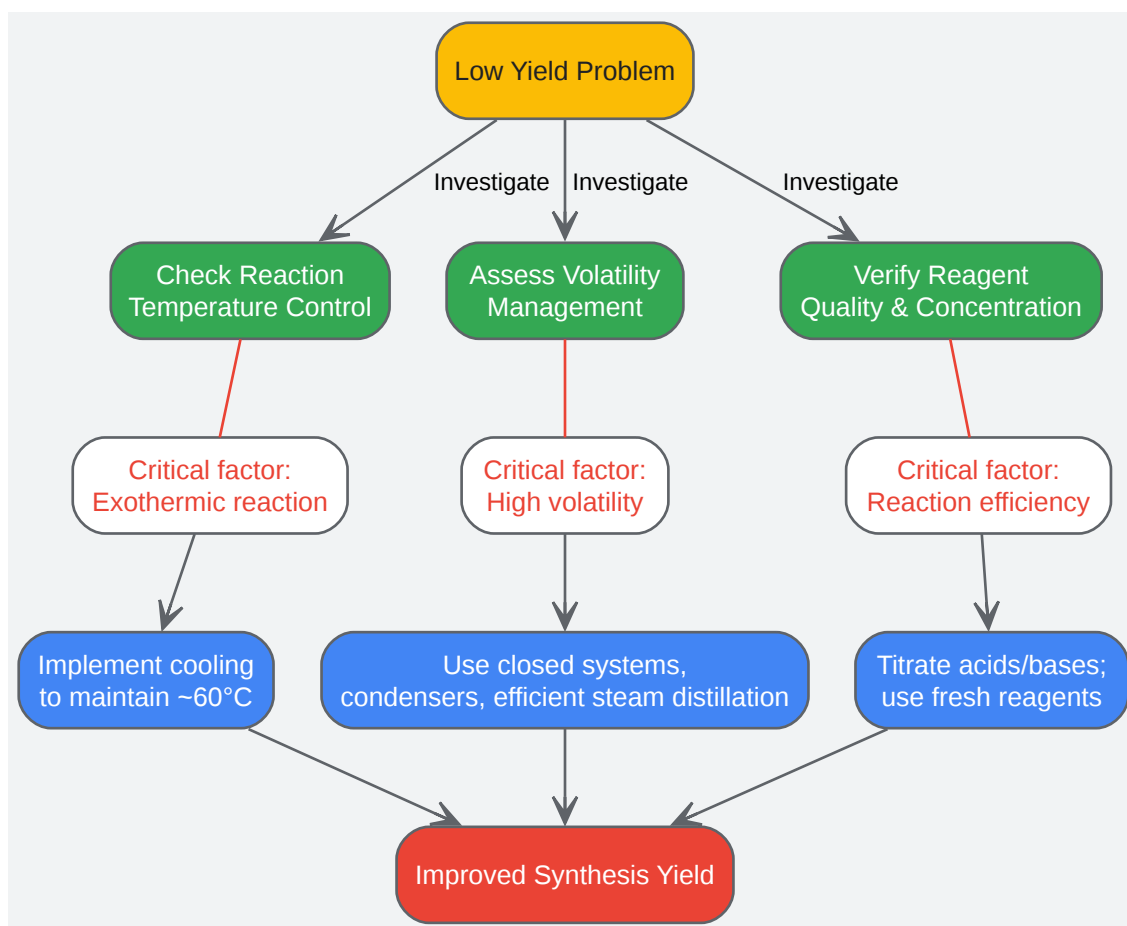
Low Yield Problem

Investigate

Investigate

Investigate

Check Reaction Temperature Control

Assess Volatility Management

Verify Reagent Quality & Concentration

Critical factor: Exothermic reaction

Critical factor: High volatility

Critical factor: Reaction efficiency

Implement cooling to maintain ~60°C

Use closed systems, condensers, efficient steam distillation

Titrate acids/bases; use fresh reagents

Improved Synthesis Yield